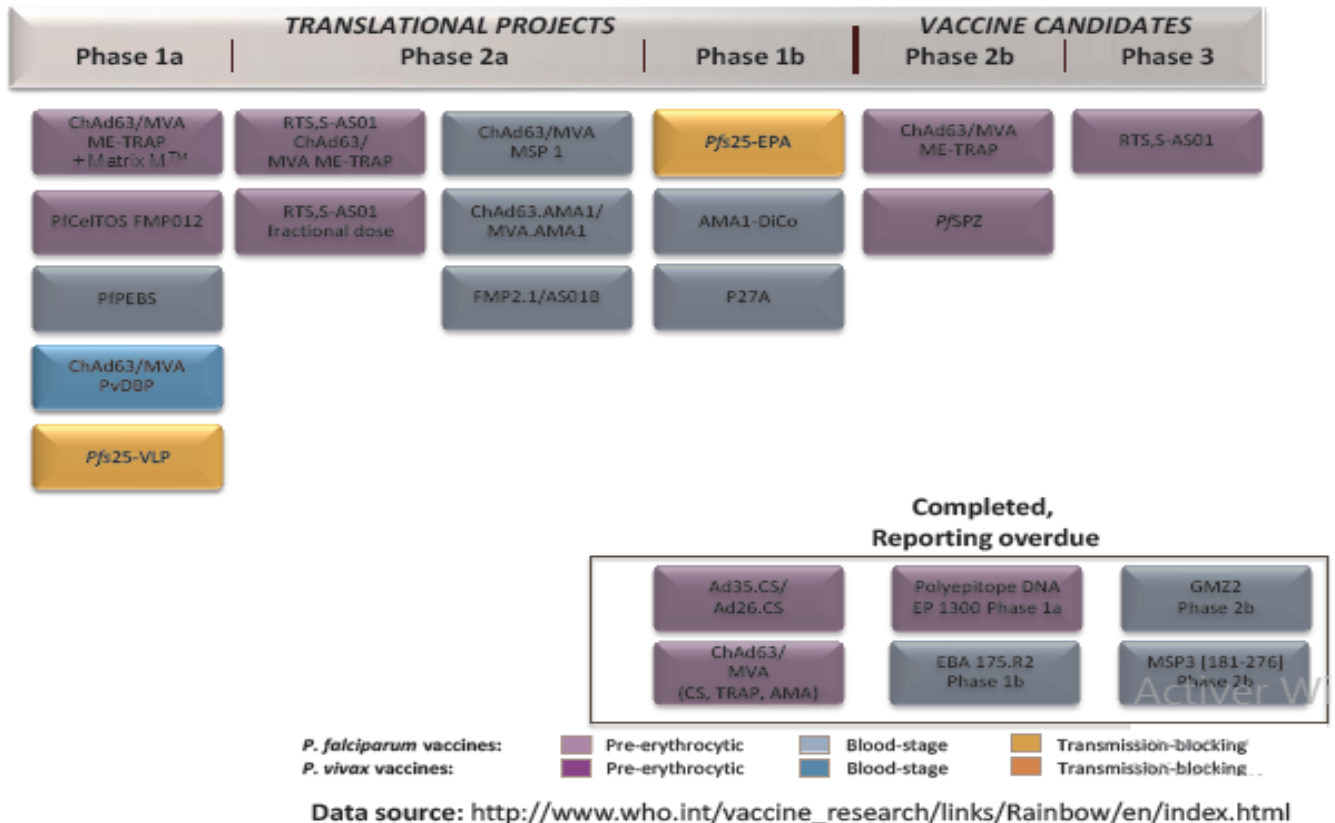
TRANSLATIONAL PROJECTS
VACCINE CANDIDATES
Phase 1a
Phase 2a
Phase 1b
Phase 2b
Phase 3

ChAd63/MVA ME-TRAP + Matrix M™

PfCelTOS FMP012

PfPEBS

ChAd63/MVA PvDBP

Pfs25-VLP

RTS,S-AS01 ChAd63/ MVA ME-TRAP

RTS,S-AS01 fractional dose

ChAd63/MVA MSP 1

ChAd63.AMA1/ MVA.AMA1

FMP2.1/AS01B

Pfs25-EPA

AMA1-DiCo

P27A

ChAd63/MVA ME-TRAP

PfSPZ

RTS,S-AS01

Completed, Reporting overdue

Ad35.CS/ Ad26.CS

Polyepitope DNA EP 1300 Phase 1a

GMZ2 Phase 2b

ChAd63/ MVA (CS, TRAP, AMA)

EBA 175.R2 Phase 1b

MSP3 [181-276] Phase 2b

Activer W

P. falciparum vaccines: Pre-erythrocytic Blood-stage Transmission-blocking
P. vivax vaccines: Pre-erythrocytic Blood-stage Transmission-blocking

Data source: http://www.who.int/vaccine_research/links/Rainbow/en/index.html